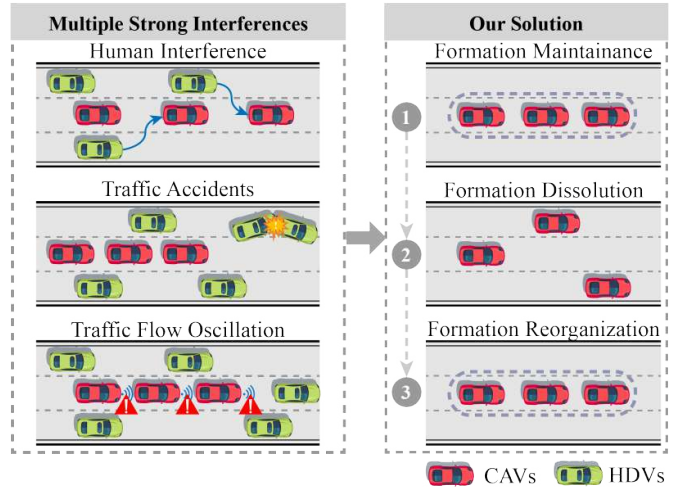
Multiple Strong Interferences

Human Interference

Traffic Accidents

Traffic Flow Oscillation

Our Solution

Formation Maintainance

1

Formation Dissolution

2

Formation Reorganization

3

CAVs

HDVs